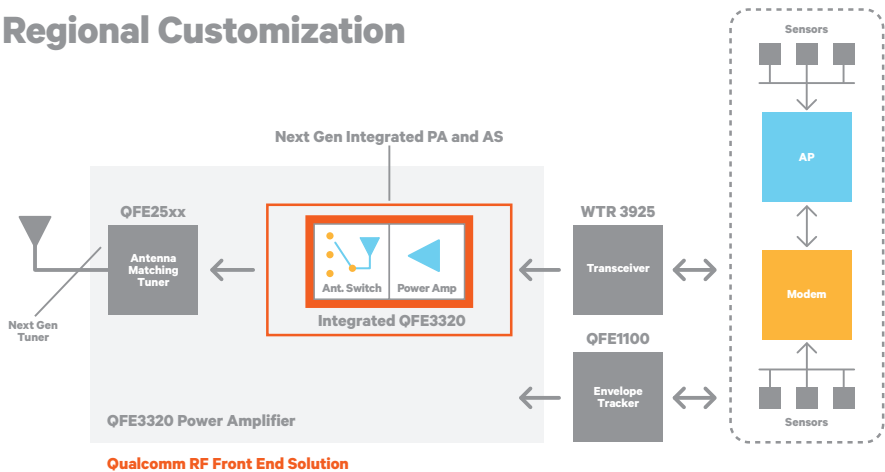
Regional Customization

Sensors

Next Gen Integrated PA and AS

AP

QFE25xx

WTR 3925

Antenna Matching Tuner

Ant. Switch

Power Amp

Transceiver

Integrated QFE3320

Next Gen Tuner

Modem

QFE1100

Envelope Tracker

QFE3320 Power Amplifier

Sensors

Qualcomm RF Front End Solution